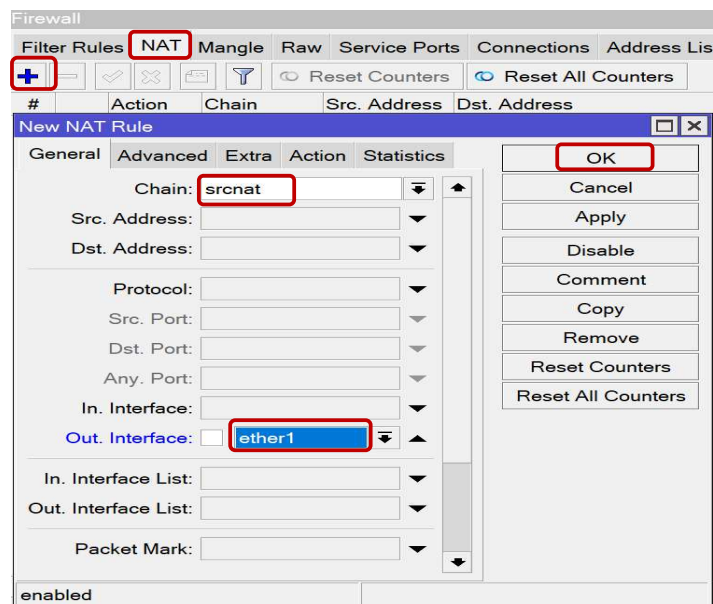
Firewall

Filter Rules NAT Mangle Raw Service Ports Connections Address Lis

Reset Counters Reset All Counters

| # | Action | Chain | Src. Address | Dst. Address |
|---|---|---|---|---|

New NAT Rule

General Advanced Extra Action Statistics

Chain: srcnat

Src. Address:

Dst. Address:

Protocol:

Src. Port:

Dst. Port:

Any. Port:

In. Interface:

Out. Interface: ether1

In. Interface List:

Out. Interface List:

Packet Mark:

OK
Cancel
Apply
Disable
Comment
Copy
Remove
Reset Counters
Reset All Counters

enabled